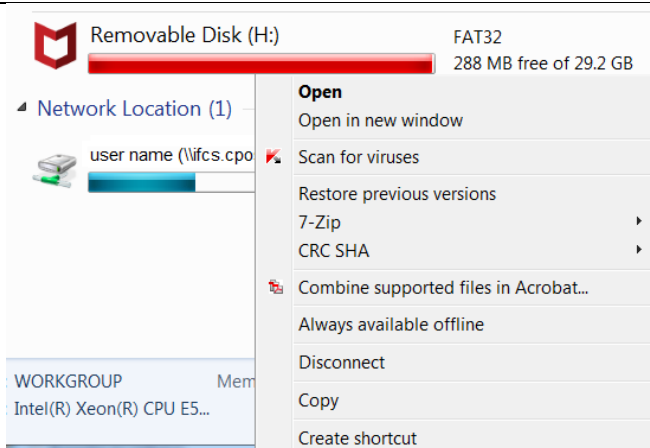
Removable Disk (H:)
FAT32
288 MB free of 29.2 GB

Network Location (1)

user name (\\ifcs.cpo

WORKGROUP
Mem
Intel(R) Xeon(R) CPU E5...

Open
Open in new window
Scan for viruses
Restore previous versions
7-Zip
CRC SHA
Combine supported files in Acrobat...
Always available offline
Disconnect
Copy
Create shortcut